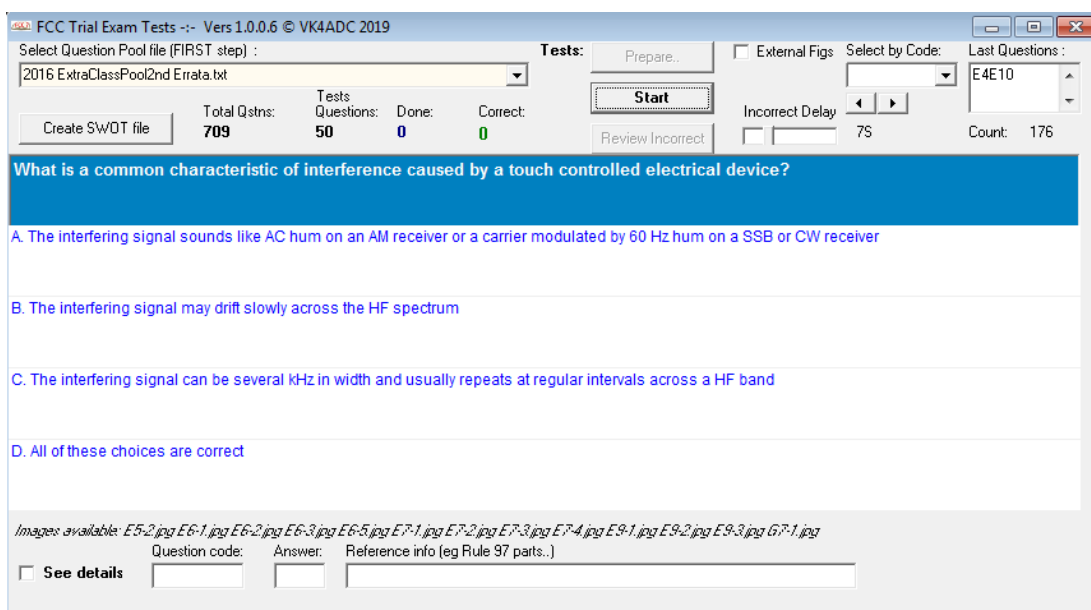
FCC Trial Exam Tests -:- Vers 1.0.0.6 © VK4ADC 2019

Select Question Pool file (FIRST step) :

2016 ExtraClassPool2nd Errata.txt

Tests:

Prepare..

Start

Review Incorrect

External Figs

Select by Code:

Last Questions :

E4E10

Create SWOT file

Total Qstns: 709

Tests Questions: 50

Done: 0

Correct: 0

Incorrect Delay

7S

Count: 176

What is a common characteristic of interference caused by a touch controlled electrical device?

A. The interfering signal sounds like AC hum on an AM receiver or a carrier modulated by 60 Hz hum on a SSB or CW receiver

B. The interfering signal may drift slowly across the HF spectrum

C. The interfering signal can be several kHz in width and usually repeats at regular intervals across a HF band

D. All of these choices are correct

Images available: E5-2.jpg E6-1.jpg E6-2.jpg E6-3.jpg E6-5.jpg E7-1.jpg E7-2.jpg E7-3.jpg E7-4.jpg E9-1.jpg E9-2.jpg E9-3.jpg G7-1.jpg

See details

Question code:

Answer:

Reference info (eg Rule 97 parts..)